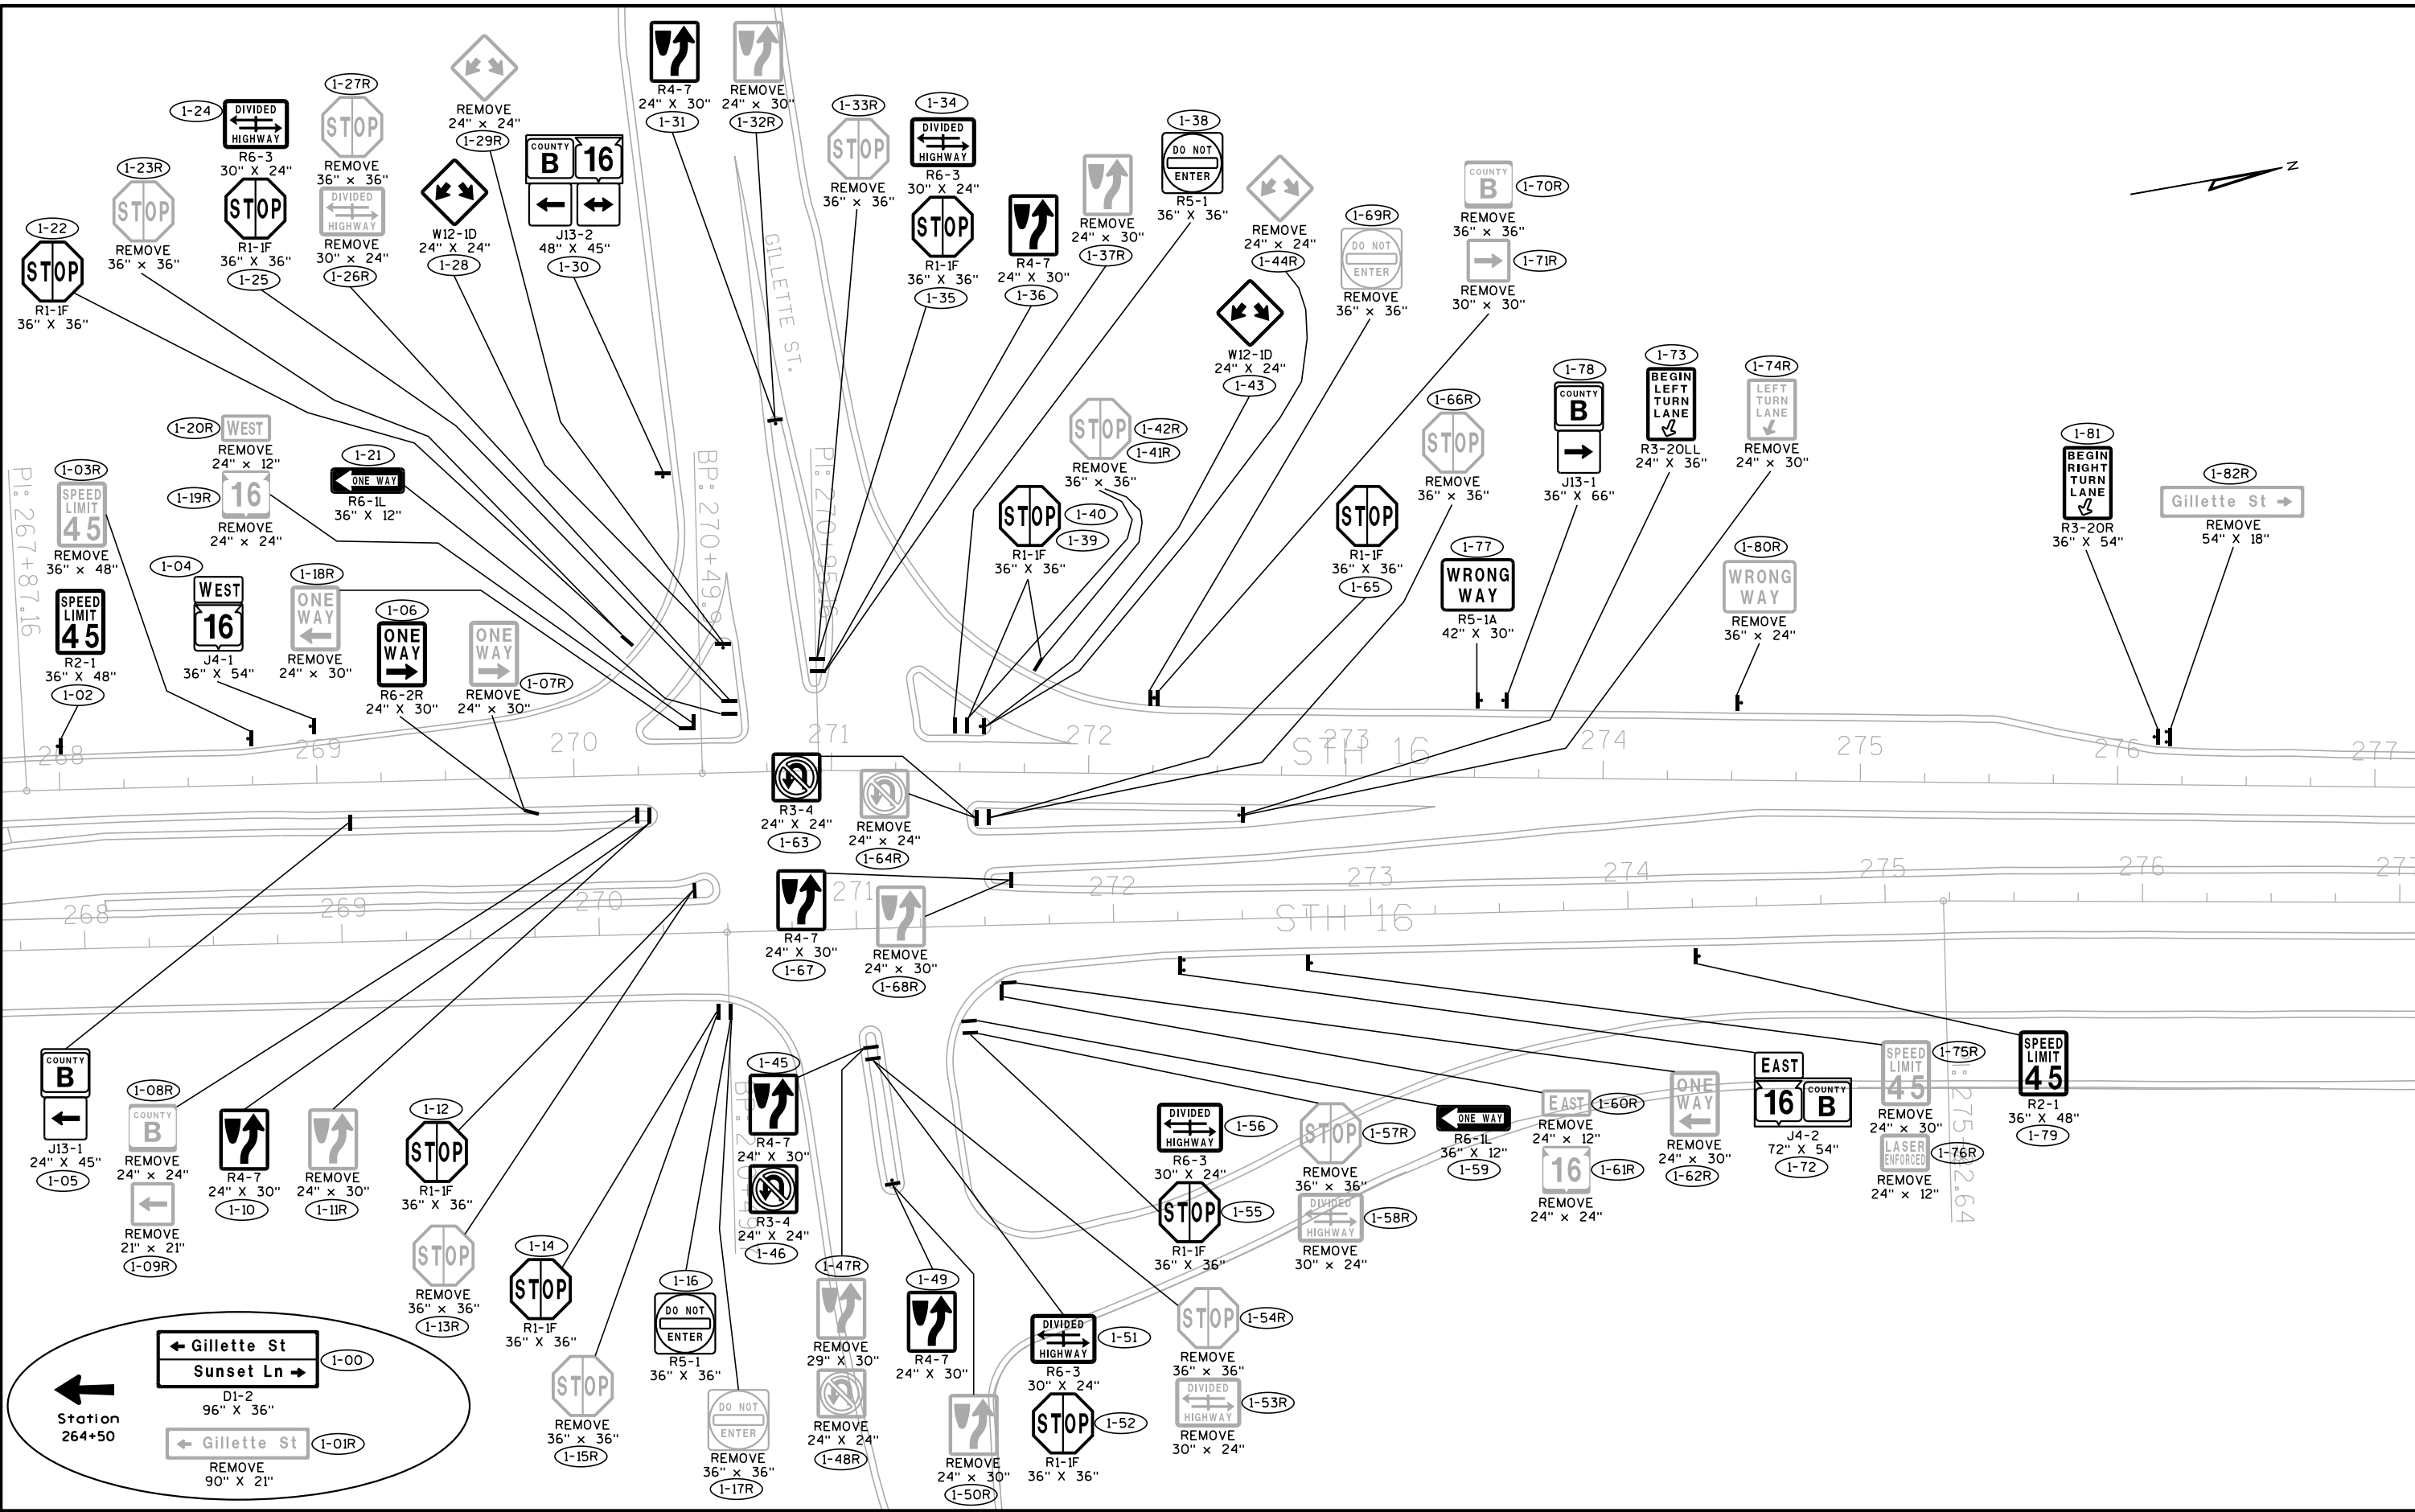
1-22
STOP
R1-1F
36" X 36"

1-23R
STOP
REMOVE
36" x 36"

1-24
DIVIDED HIGHWAY
R6-3
30" X 24"
STOP
R1-1F
36" X 36"
1-25

1-27R
STOP
REMOVE
36" x 36"
DIVIDED HIGHWAY
REMOVE
30" x 24"
1-26R

REMOVE
24" x 24"
1-29R
W12-1D
24" X 24"
1-28

COUNTY B 16
J13-2
48" X 45"
1-30

R4-7
24" X 30"
1-31

REMOVE
24" x 30"
1-32R

1-33R
STOP
REMOVE
36" x 36"

1-34
DIVIDED HIGHWAY
R6-3
30" X 24"
STOP
R1-1F
36" X 36"
1-35

R4-7
24" X 30"
1-36

REMOVE
24" x 30"
1-37R

1-38
DO NOT ENTER
R5-1
36" X 36"

REMOVE
24" x 24"
1-44R
W12-1D
24" X 24"
1-43

1-69R
DO NOT ENTER
REMOVE
36" x 36"

COUNTY B
1-70R
REMOVE
36" x 36"
1-71R
REMOVE
30" x 30"

GILLETTE ST.

1-20R
WEST
REMOVE
24" x 12"
1-19R
16
REMOVE
24" x 24"

1-21
ONE WAY
R6-1L
36" X 12"

1-03R
SPEED LIMIT 45
REMOVE
36" x 48"

1-04
WEST
16
J4-1
36" X 54"

SPEED LIMIT 45
R2-1
36" X 48"
1-02

1-18R
ONE WAY
REMOVE
24" x 30"

1-06
ONE WAY
R6-2R
24" X 30"

ONE WAY
1-07R
REMOVE
24" x 30"

PI: 267+87.16
BP: 270+49.0
PI: 270+95.16

STOP
1-42R
1-41R
REMOVE
36" x 36"

STOP
1-40
1-39
R1-1F
36" X 36"

STOP
R1-1F
36" X 36"
1-65

1-66R
STOP
REMOVE
36" x 36"

1-77
WRONG WAY
R5-1A
42" X 30"

1-78
COUNTY B
J13-1
36" X 66"

1-73
BEGIN LEFT TURN LANE
R3-20LL
24" X 36"

1-74R
LEFT TURN LANE
REMOVE
24" x 30"

1-80R
WRONG WAY
REMOVE
36" x 24"

1-81
BEGIN RIGHT TURN LANE
R3-20R
36" X 54"

1-82R
Gillette St
REMOVE
54" X 18"

268 269 270 271 272 273 274 275 276 277
STH 16

R3-4
24" X 24"
1-63
REMOVE
24" x 24"
1-64R

R4-7
24" X 30"
1-67
REMOVE
24" x 30"
1-68R

268 269 270 271 272 273 274 275 276 277
STH 16

COUNTY B
J13-1
24" X 45"
1-05

1-08R
COUNTY B
REMOVE
24" x 24"
REMOVE
21" x 21"
1-09R

R4-7
24" X 30"
1-10

REMOVE
24" x 30"
1-11R

1-12
STOP
R1-1F
36" X 36"

STOP
REMOVE
36" x 36"
1-13R

1-14
STOP
R1-1F
36" X 36"

STOP
REMOVE
36" x 36"
1-15R

1-16
DO NOT ENTER
R5-1
36" X 36"

DO NOT ENTER
REMOVE
36" x 36"
1-17R

1-45
R4-7
24" X 30"
R3-4
24" X 24"
1-46

1-47R
REMOVE
29" x 30"
REMOVE
24" x 24"
1-48R

1-49
R4-7
24" X 30"

REMOVE
24" x 30"
1-50R

DIVIDED HIGHWAY
1-51
R6-3
30" X 24"
STOP
1-52
R1-1F
36" X 36"

STOP
1-54R
REMOVE
36" x 36"
DIVIDED HIGHWAY
1-53R
REMOVE
30" x 24"

DIVIDED HIGHWAY
1-56
R6-3
30" X 24"
STOP
1-55
R1-1F
36" X 36"

STOP
1-57R
REMOVE
36" x 36"
DIVIDED HIGHWAY
1-58R
REMOVE
30" x 24"

ONE WAY
R6-1L
36" X 12"
1-59

EAST
1-60R
REMOVE
24" x 12"
16
1-61R
REMOVE
24" x 24"

ONE WAY
REMOVE
24" x 30"
1-62R

EAST
16 COUNTY B
J4-2
72" X 54"
1-72

SPEED LIMIT 45
1-75R
REMOVE
24" x 30"
LASER ENFORCED
1-76R
REMOVE
24" x 12"

SPEED LIMIT 45
R2-1
36" X 48"
1-79

PI: 275+12.64
BP: 270+49.0

Station
264+50

Gillette St
Sunset Ln
1-00
D1-2
96" X 36"

Gillette St
1-01R
REMOVE
90" X 21"